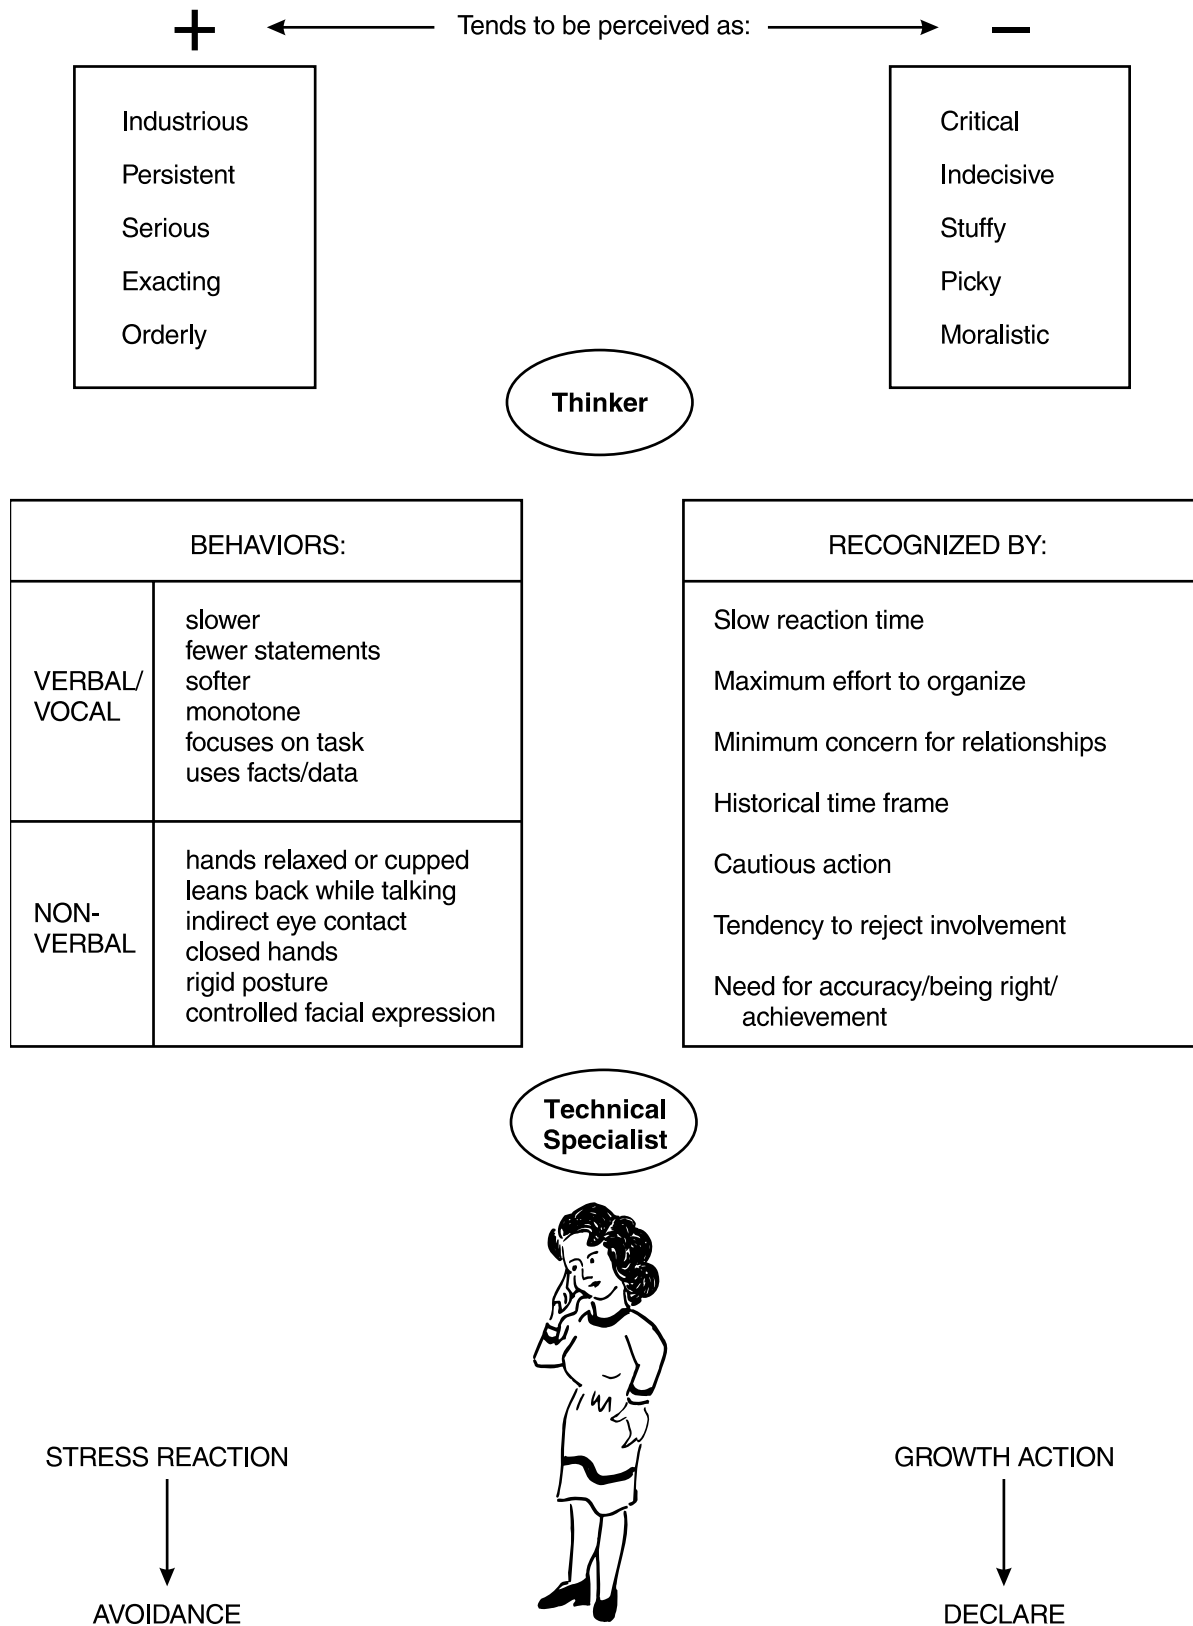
+ ← Tends to be perceived as: → −

Industrious
Persistent
Serious
Exacting
Orderly

Critical
Indecisive
Stuffy
Picky
Moralistic

Thinker

| BEHAVIORS: | |
|---|---|
| VERBAL/ VOCAL | slower<br>fewer statements<br>softer<br>monotone<br>focuses on task<br>uses facts/data |
| NON-VERBAL | hands relaxed or cupped<br>leans back while talking<br>indirect eye contact<br>closed hands<br>rigid posture<br>controlled facial expression |

| RECOGNIZED BY: |
|---|
| Slow reaction time<br>Maximum effort to organize<br>Minimum concern for relationships<br>Historical time frame<br>Cautious action<br>Tendency to reject involvement<br>Need for accuracy/being right/ achievement |

Technical Specialist

STRESS REACTION
↓
AVOIDANCE

GROWTH ACTION
↓
DECLARE